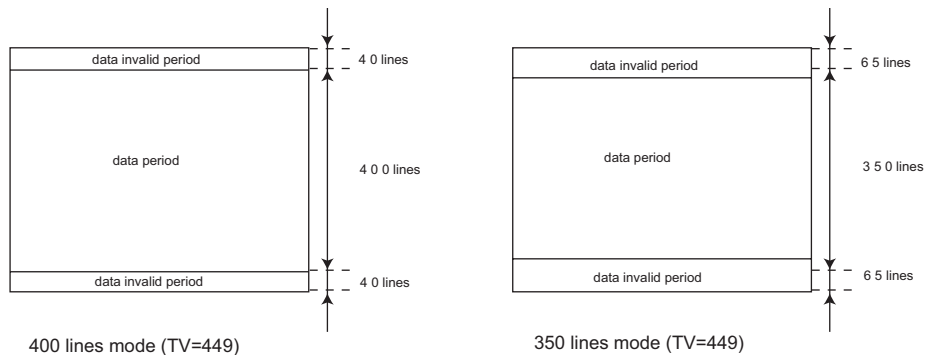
data invalid period

4 0 lines

data period

4 0 0 lines

data invalid period

4 0 lines

400 lines mode (TV=449)

data invalid period

6 5 lines

data period

3 5 0 lines

data invalid period

6 5 lines

350 lines mode (TV=449)